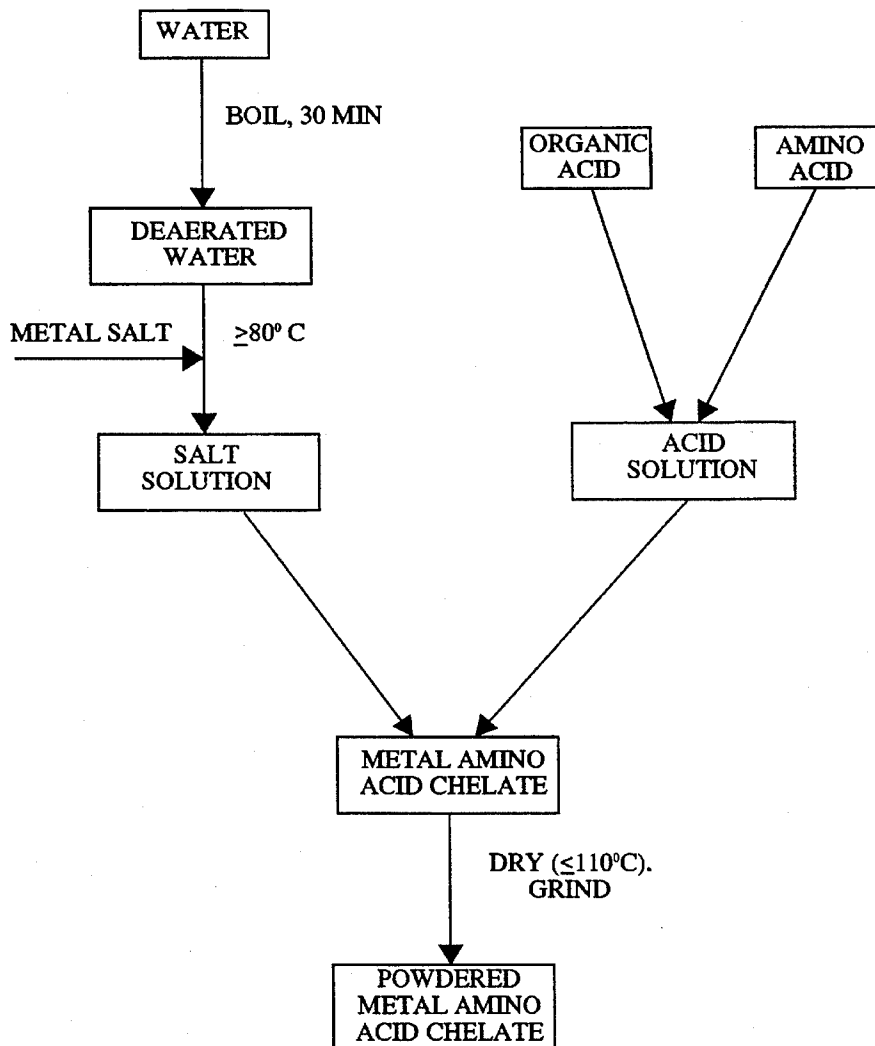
WATER

BOIL, 30 MIN

ORGANIC ACID

AMINO ACID

DEAERATED WATER

METAL SALT

$\geq 80^\circ$ C

SALT SOLUTION

ACID SOLUTION

METAL AMINO ACID CHELATE

DRY ($\leq 110^\circ$C). GRIND

POWDERED METAL AMINO ACID CHELATE